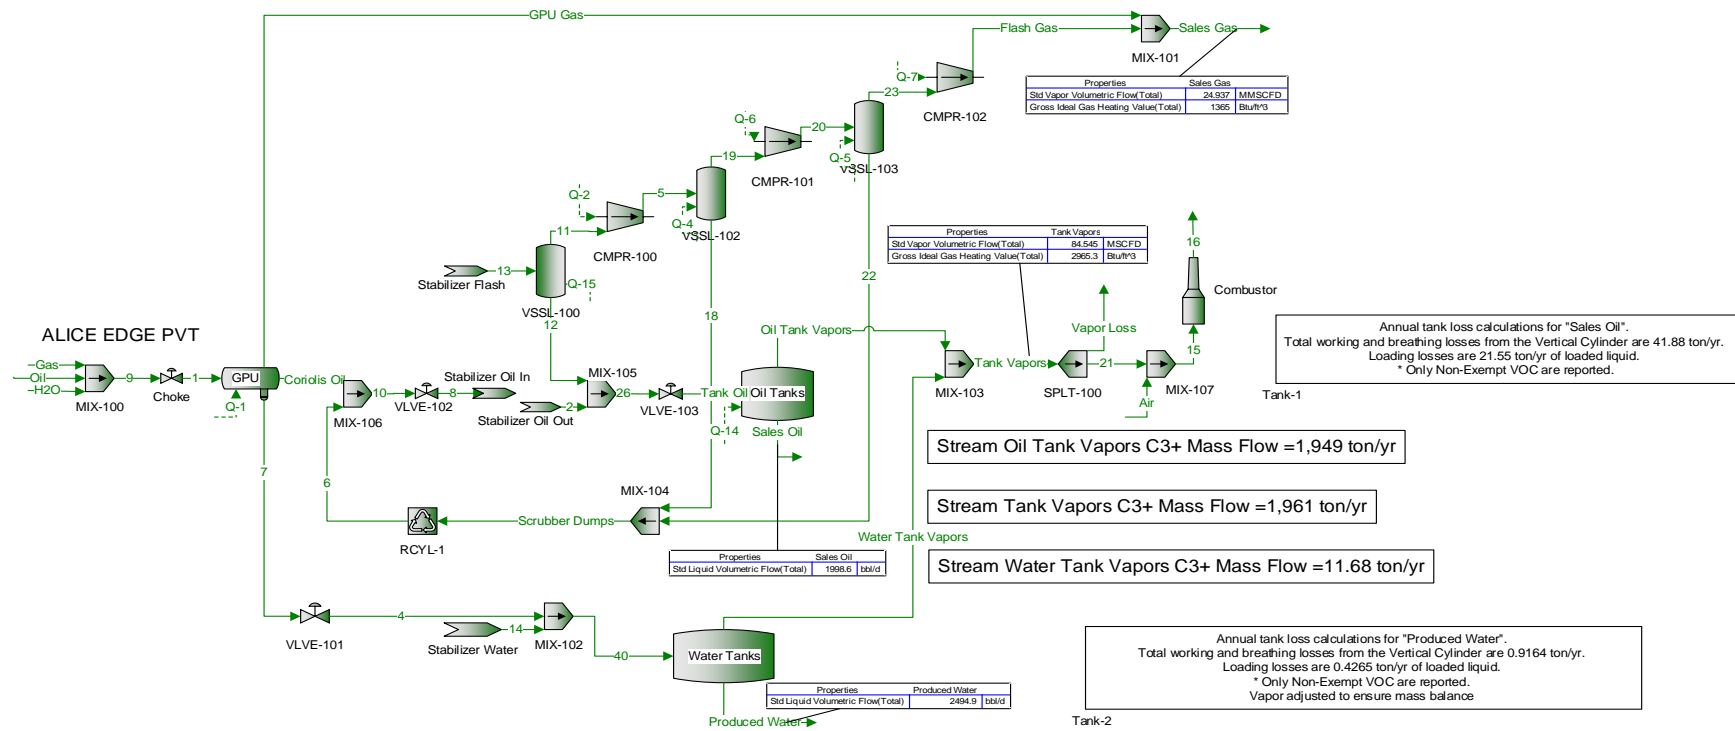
GPU Gas

Flash Gas

Sales Gas

MIX-101

| Properties | Sales Gas | |
|---|---|---|
| Std Vapor Volumetric Flow(Total) | 24.937 | MMSCFD |
| Gross Ideal Gas Heating Value(Total) | 1365 | Btu/ft^3 |

Q-7

23

CMPR-102

Q-6

20

Q-5

VSSL-103

19

CMPR-101

Q-2

5

Q-4

VSSL-102

11

CMPR-100

13

Stabilizer Flash

Q-15

VSSL-100

12

18

22

| Properties | Tank Vapors | |
|---|---|---|
| Std Vapor Volumetric Flow(Total) | 84.545 | MSCFD |
| Gross Ideal Gas Heating Value(Total) | 2965.3 | Btu/ft^3 |

16

Combustor

ALICE EDGE PVT

Oil Tank Vapors

Vapor Loss

15

Annual tank loss calculations for "Sales Oil".
Total working and breathing losses from the Vertical Cylinder are 41.88 ton/yr.
Loading losses are 21.55 ton/yr of loaded liquid.
* Only Non-Exempt VOC are reported.

Tank-1

Gas
Oil
H2O

MIX-100

9

Choke

1

GPU

Coriolis Oil

Q-1

10

VLVE-102

8

Stabilizer Oil In

MIX-105

26

VLVE-103

Tank Oil

Oil Tanks

MIX-103

Tank Vapors

SPLT-100

21

MIX-107

Air

MIX-106

2

Stabilizer Oil Out

Q-14

Sales Oil

Stream Oil Tank Vapors C3+ Mass Flow =1,949 ton/yr

7

6

MIX-104

Scrubber Dumps

RCYL-1

Stream Tank Vapors C3+ Mass Flow =1,961 ton/yr

Water Tank Vapors

| Properties | Sales Oil | |
|---|---|---|
| Std Liquid Volumetric Flow(Total) | 1998.6 | bbl/d |

Stream Water Tank Vapors C3+ Mass Flow =11.68 ton/yr

4

VLVE-101

14

Stabilizer Water

MIX-102

40

Water Tanks

Annual tank loss calculations for "Produced Water".
Total working and breathing losses from the Vertical Cylinder are 0.9164 ton/yr.
Loading losses are 0.4265 ton/yr of loaded liquid.
* Only Non-Exempt VOC are reported.
Vapor adjusted to ensure mass balance

| Properties | Produced Water | |
|---|---|---|
| Std Liquid Volumetric Flow(Total) | 2494.9 | bbl/d |

Produced Water

Tank-2